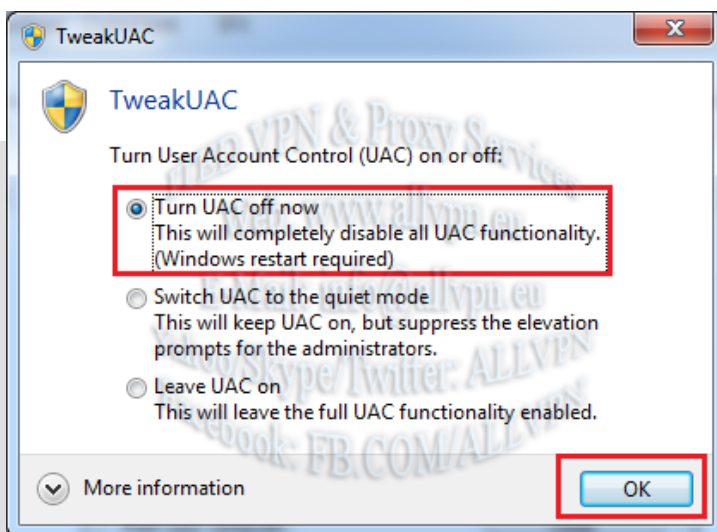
TweakUAC

TweakUAC

Turn User Account Control (UAC) on or off:

Turn UAC off now
This will completely disable all UAC functionality.
(Windows restart required)

Switch UAC to the quiet mode
This will keep UAC on, but suppress the elevation prompts for the administrators.

Leave UAC on
This will leave the full UAC functionality enabled.

More information

OK

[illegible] VPN & Proxy Services
www.allvpn.eu
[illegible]@allvpn.eu
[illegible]/Skype/Twitter: ALLVPN
Facebook: FB.COM/ALLVPN